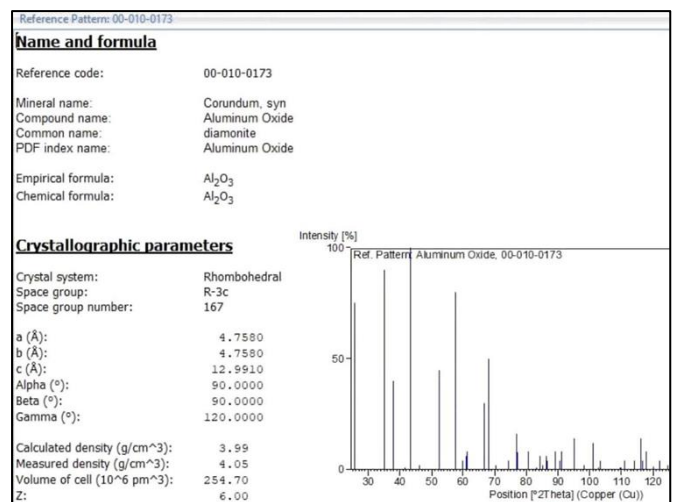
Reference Pattern: 00-010-0173

Name and formula

| | |
|---|---|
| Reference code: | 00-010-0173 |
| Mineral name: | Corundum, syn |
| Compound name: | Aluminum Oxide |
| Common name: | diamonite |
| PDF index name: | Aluminum Oxide |
| Empirical formula: | $Al_2O_3$ |
| Chemical formula: | $Al_2O_3$ |

Crystallographic parameters

| | |
|---|---|
| Crystal system: | Rhombohedral |
| Space group: | R-3c |
| Space group number: | 167 |
| a (Å): | 4.7580 |
| b (Å): | 4.7580 |
| c (Å): | 12.9910 |
| Alpha (°): | 90.0000 |
| Beta (°): | 90.0000 |
| Gamma (°): | 120.0000 |
| Calculated density (g/cm^3): | 3.99 |
| Measured density (g/cm^3): | 4.05 |
| Volume of cell (10^6 pm^3): | 254.70 |
| Z: | 6.00 |

Intensity [%]
100
50
0
Ref. Pattern: Aluminum Oxide, 00-010-0173
30 40 50 60 70 80 90 100 110 120
Position [°2Theta] (Copper (Cu))